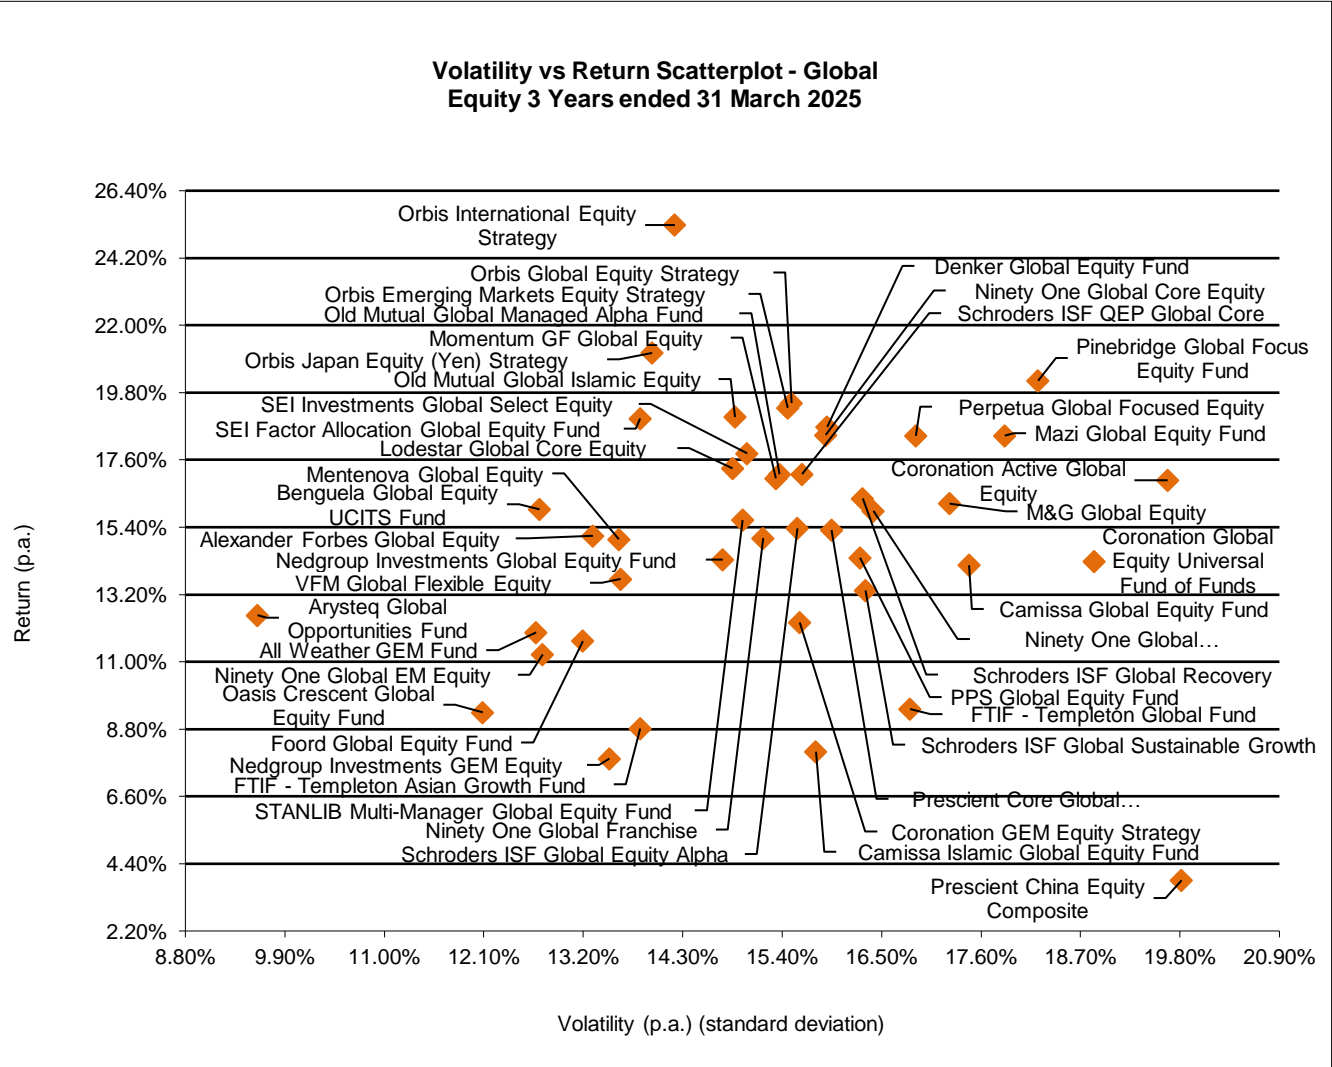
Volatility vs Return Scatterplot - Global Equity 3 Years ended 31 March 2025

26.40%
24.20%
22.00%
19.80%
17.60%
15.40%
13.20%
11.00%
8.80%
6.60%
4.40%
2.20%

Return (p.a.)

Orbis International Equity Strategy
Orbis Global Equity Strategy
Orbis Emerging Markets Equity Strategy
Old Mutual Global Managed Alpha Fund
Momentum GF Global Equity
Orbis Japan Equity (Yen) Strategy
Old Mutual Global Islamic Equity
SEI Investments Global Select Equity
SEI Factor Allocation Global Equity Fund
Lodestar Global Core Equity
Mentenova Global Equity
Benguela Global Equity UCITS Fund
Alexander Forbes Global Equity
Nedgroup Investments Global Equity Fund
VFM Global Flexible Equity
Arysteq Global Opportunities Fund
All Weather GEM Fund
Ninety One Global EM Equity
Oasis Crescent Global Equity Fund
Foord Global Equity Fund
Nedgroup Investments GEM Equity
FTIF - Templeton Asian Growth Fund
STANLIB Multi-Manager Global Equity Fund
Ninety One Global Franchise
Schroders ISF Global Equity Alpha
Denker Global Equity Fund
Ninety One Global Core Equity
Schroders ISF QEP Global Core
Pinebridge Global Focus Equity Fund
Perpetua Global Focused Equity
Mazi Global Equity Fund
Coronation Active Global Equity
M&G Global Equity
Coronation Global Equity Universal Fund of Funds
Camissa Global Equity Fund
Ninety One Global...
Schroders ISF Global Recovery
PPS Global Equity Fund
FTIF - Templeton Global Fund
Schroders ISF Global Sustainable Growth
Prescient Core Global...
Coronation GEM Equity Strategy
Camissa Islamic Global Equity Fund
Prescient China Equity Composite

8.80% 9.90% 11.00% 12.10% 13.20% 14.30% 15.40% 16.50% 17.60% 18.70% 19.80% 20.90%

Volatility (p.a.) (standard deviation)